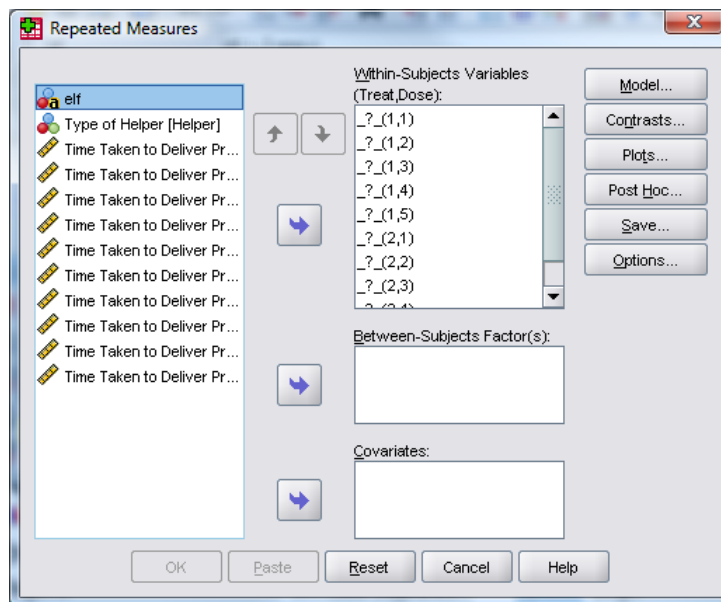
Repeated Measures

elf
Type of Helper [Helper]
Time Taken to Deliver Pr...
Time Taken to Deliver Pr...
Time Taken to Deliver Pr...
Time Taken to Deliver Pr...
Time Taken to Deliver Pr...
Time Taken to Deliver Pr...
Time Taken to Deliver Pr...
Time Taken to Deliver Pr...
Time Taken to Deliver Pr...
Time Taken to Deliver Pr...

Within-Subjects Variables (Treat,Dose):
_?_(1,1)
_?_(1,2)
_?_(1,3)
_?_(1,4)
_?_(1,5)
_?_(2,1)
_?_(2,2)
_?_(2,3)
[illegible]

Between-Subjects Factor(s):

Covariates:

Model...
Contrasts...
Plots...
Post Hoc...
Save...
Options...

OK
Paste
Reset
Cancel
Help